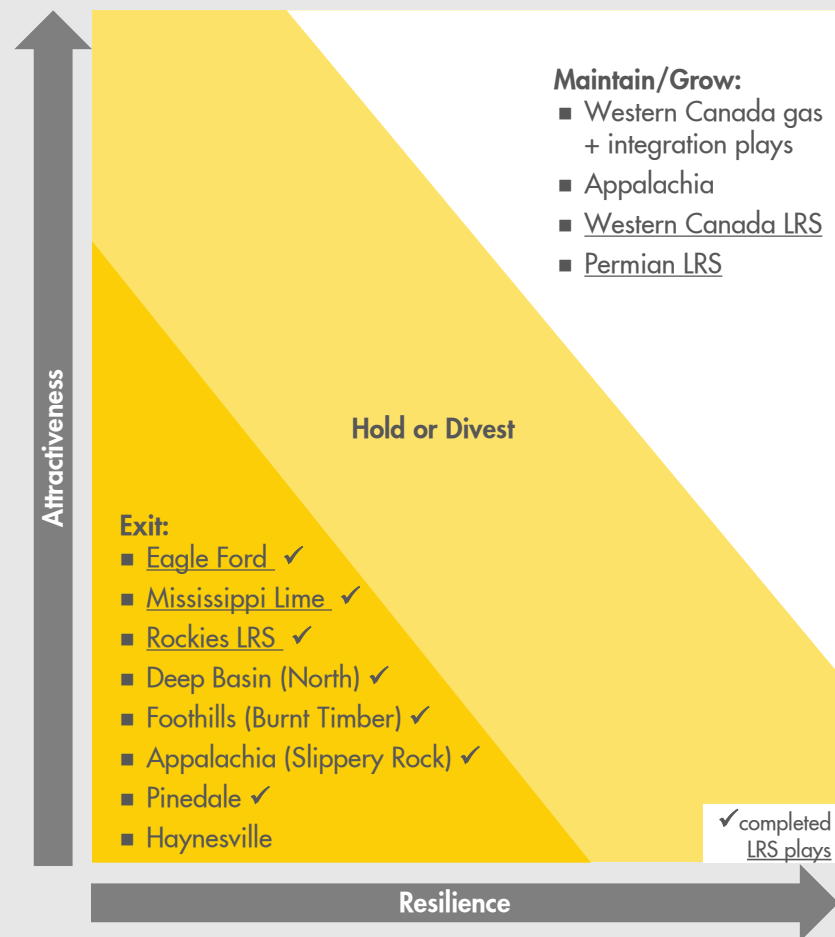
Attractiveness

Maintain/Grow:
■ Western Canada gas + integration plays
■ Appalachia
■ Western Canada LRS
■ Permian LRS

Hold or Divest

Exit:
■ Eagle Ford ✓
■ Mississippi Lime ✓
■ Rockies LRS ✓
■ Deep Basin (North) ✓
■ Foothills (Burnt Timber) ✓
■ Appalachia (Slippery Rock) ✓
■ Pinedale ✓
■ Haynesville

✓completed
LRS plays

Resilience